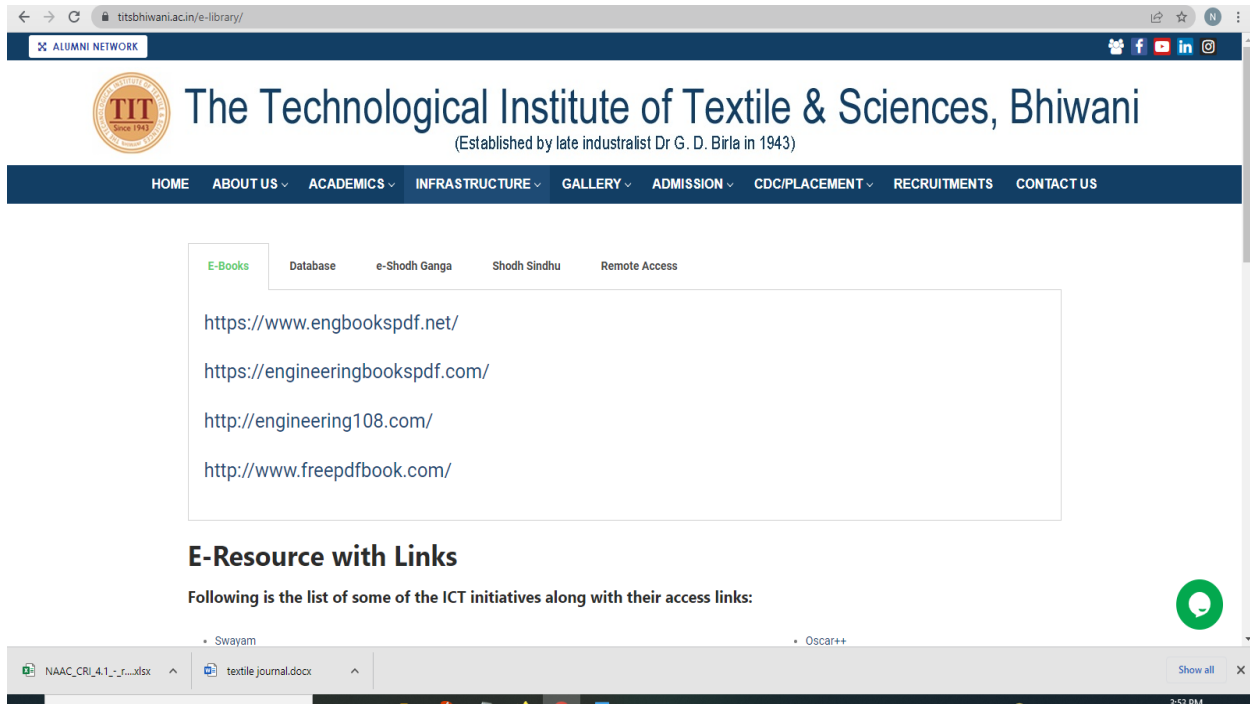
titsbhiwani.ac.in/e-library/

N

ALUMNI NETWORK

TIT Since 1943

The Technological Institute of Textile & Sciences, Bhiwani
(Established by late industrialist Dr G. D. Birla in 1943)

HOME ABOUT US ACADEMICS INFRASTRUCTURE GALLERY ADMISSION CDC/PLACEMENT RECRUITMENTS CONTACT US

E-Books Database e-Shodh Ganga Shodh Sindhu Remote Access

https://www.engbookspdf.net/

https://engineeringbookspdf.com/

http://engineering108.com/

http://www.freepdfbook.com/

E-Resource with Links

Following is the list of some of the ICT initiatives along with their access links:

• Swayam

• Oscar++

NAAC_CRI_4.1_-_r....xlsx

textile journal.docx

Show all

3:52 PM